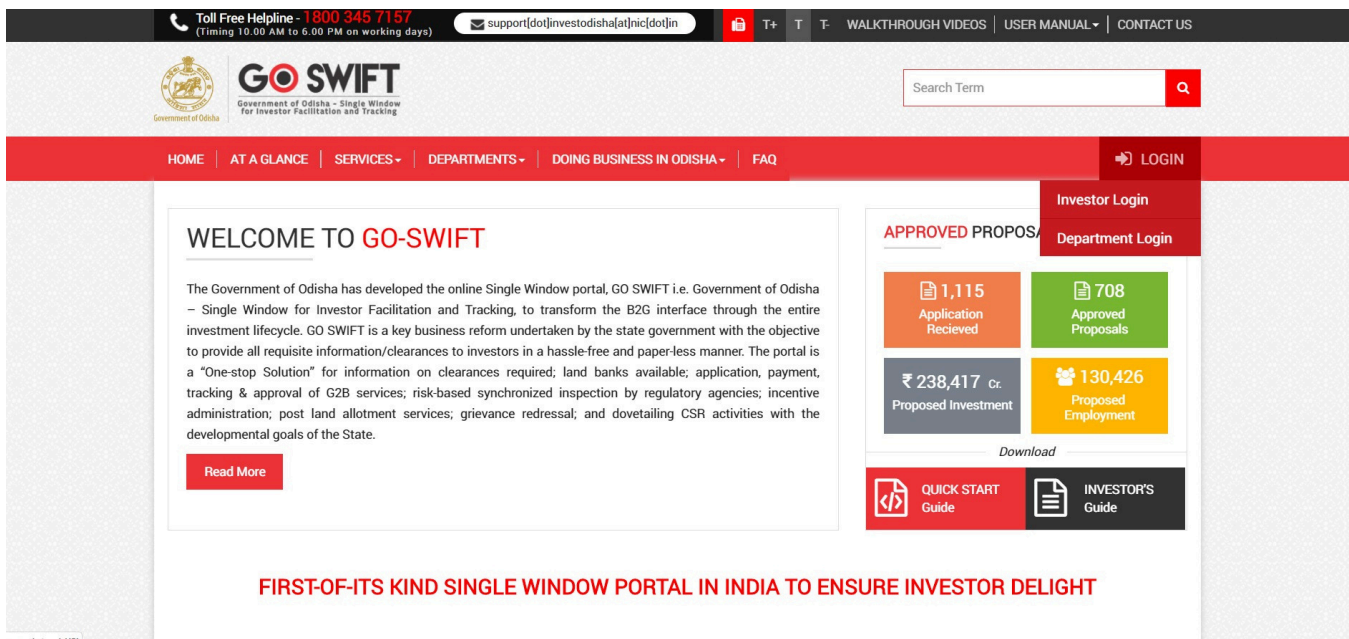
Toll Free Helpline - 1800 345 7157
(Timing 10.00 AM to 6.00 PM on working days)

support[dot]investodisha[at]nic[dot]in

T+ T T-

WALKTHROUGH VIDEOS | USER MANUAL | CONTACT US

Government of Odisha

GO SWIFT
Government of Odisha - Single Window for Investor Facilitation and Tracking

Search Term

HOME | AT A GLANCE | SERVICES | DEPARTMENTS | DOING BUSINESS IN ODISHA | FAQ

LOGIN

Investor Login

Department Login

WELCOME TO GO-SWIFT

The Government of Odisha has developed the online Single Window portal, GO SWIFT i.e. Government of Odisha – Single Window for Investor Facilitation and Tracking, to transform the B2G interface through the entire investment lifecycle. GO SWIFT is a key business reform undertaken by the state government with the objective to provide all requisite information/clearances to investors in a hassle-free and paper-less manner. The portal is a "One-stop Solution" for information on clearances required; land banks available; application, payment, tracking & approval of G2B services; risk-based synchronized inspection by regulatory agencies; incentive administration; post land allotment services; grievance redressal; and dovetailing CSR activities with the developmental goals of the State.

Read More

APPROVED PROPOSA

1,115
Application Recieved

708
Approved Proposals

₹ 238,417 Cr.
Proposed Investment

130,426
Proposed Employment

Download

QUICK START Guide

INVESTOR'S Guide

FIRST-OF-ITS KIND SINGLE WINDOW PORTAL IN INDIA TO ENSURE INVESTOR DELIGHT